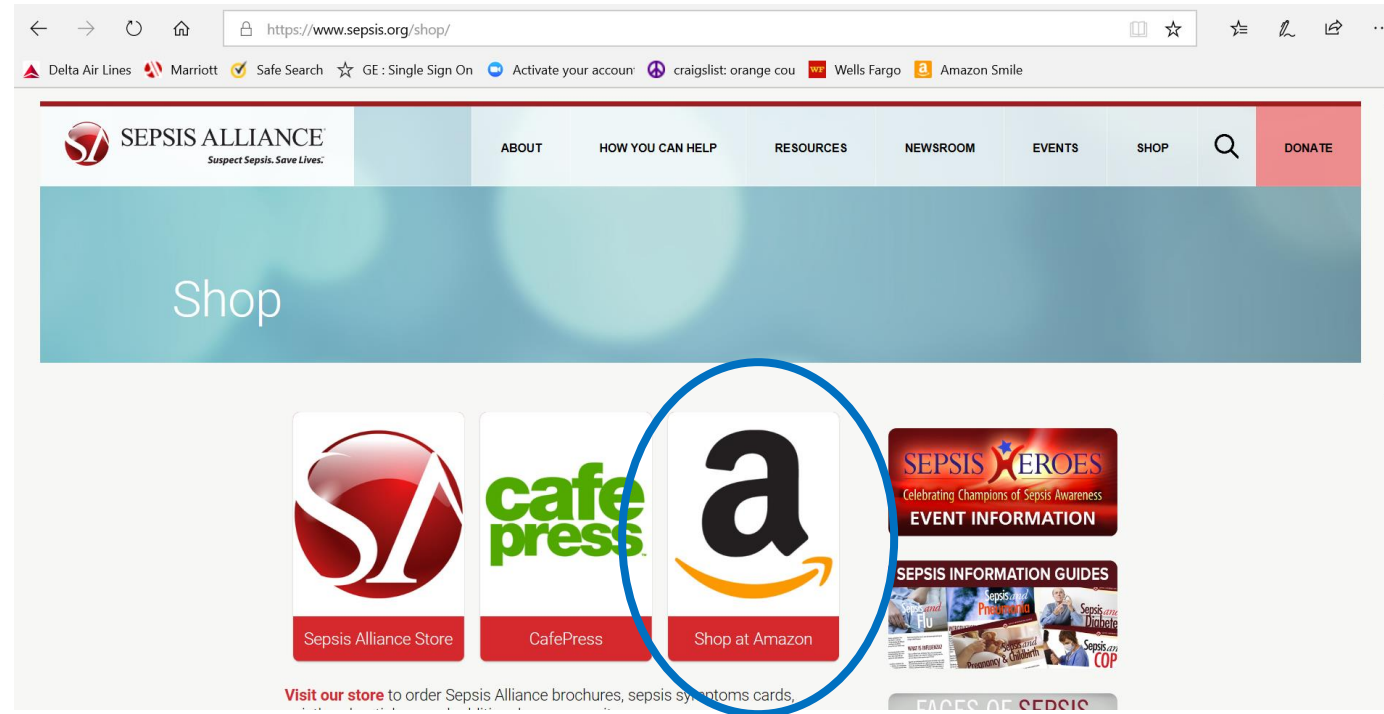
https://www.sepsis.org/shop/

Delta Air Lines Marriott Safe Search GE : Single Sign On Activate your accoun craigslist: orange cou Wells Fargo Amazon Smile

SEPSIS ALLIANCE
Suspect Sepsis. Save Lives.

ABOUT HOW YOU CAN HELP RESOURCES NEWSROOM EVENTS SHOP DONATE

Shop

cafe press

Sepsis Alliance Store

CafePress

Shop at Amazon

SEPSIS HEROES
Celebrating Champions of Sepsis Awareness
EVENT INFORMATION

SEPSIS INFORMATION GUIDES
Sepsis and Flu
Sepsis and Pneumonia
Sepsis and Diabetes
Sepsis and Pregnancy & Childbirth
Sepsis and COP

Visit our store to order Sepsis Alliance brochures, sepsis symptoms cards,

FACES OF SEPSIS